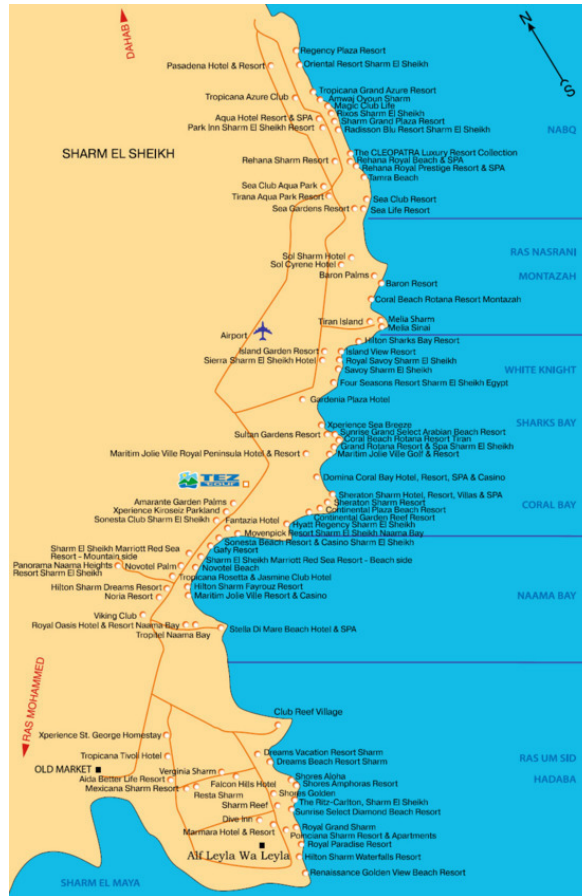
DAHAB

N
S

Regency Plaza Resort
Pasadena Hotel & Resort
Oriental Resort Sharm El Sheikh
Tropicana Grand Azure Resort
Tropicana Azure Club
Amwaj Oyoun Sharm
Magic Club Life
Aqua Hotel Resort & SPA
Rixos Sharm El Sheikh
Sharm Grand Plaza Resort
Park Inn Sharm El Sheikh Resort
Radisson Blu Resort Sharm El Sheikh

NABQ

SHARM EL SHEIKH

The CLEOPATRA Luxury Resort Collection
Rehana Sharm Resort
Rehana Royal Beach & SPA
Rehana Royal Prestige Resort & SPA
Tamra Beach
Sea Club Aqua Park
Tirana Aqua Park Resort
Sea Club Resort
Sea Gardens Resort
Sea Life Resort

RAS NASRANI

Sol Sharm Hotel
Sol Cyrene Hotel

MONTAZAH

Baron Palms
Baron Resort
Coral Beach Rotana Resort Montazah
Tiran Island
Melia Sharm
Melia Sinai
Airport
Hilton Sharks Bay Resort
Island Garden Resort
Island View Resort
Sierra Sharm El Sheikh Hotel
Royal Savoy Sharm El Sheikh
Savoy Sharm El Sheikh

WHITE KNIGHT

Four Seasons Resort Sharm El Sheikh Egypt
Gardenia Plaza Hotel

SHARKS BAY

Xperience Sea Breeze
Sunrise Grand Select Arabian Beach Resort
Sultan Gardens Resort
Coral Beach Rotana Resort Tiran
Grand Rotana Resort & Spa Sharm El Sheikh
Maritim Jolie Ville Royal Peninsula Hotel & Resort
Maritim Jolie Ville Golf & Resort

TEZ TOUR

Domina Coral Bay Hotel, Resort, SPA & Casino

CORAL BAY

Amarante Garden Palms
Sheraton Sharm Hotel, Resort, Villas & SPA
Xperience Kiroseiz Parkland
Sheraton Sharm Resort
Continental Plaza Beach Resort
Sonesta Club Sharm El Sheikh
Continental Garden Reef Resort
Fantazia Hotel
Hyatt Regency Sharm El Sheikh
Movenpick Resort Sharm El Sheikh Naama Bay
Sonesta Beach Resort & Casino Sharm El Sheikh
Sharm El Sheikh Marriott Red Sea Resort - Mountain side
Gafy Resort
Sharm El Sheikh Marriott Red Sea Resort - Beach side
Panorama Naama Heights Resort Sharm El Sheikh
Novotel Palm
Novotel Beach
Tropicana Rosetta & Jasmine Club Hotel
Hilton Sharm Dreams Resort
Hilton Sharm Fayrouz Resort
Noria Resort
Maritim Jolie Ville Resort & Casino

NAAMA BAY

Viking Club
Royal Oasis Hotel & Resort Naama Bay
Tropitel Naama Bay
Stella Di Mare Beach Hotel & SPA

RAS MOHAMMED

Club Reef Village
Xperience St. George Homestay
Dreams Vacation Resort Sharm
Tropicana Tivoli Hotel
Dreams Beach Resort Sharm

RAS UM SID

OLD MARKET
Verginia Sharm
Shores Alona

HADABA

Aida Better Life Resort
Shores Amphoras Resort
Mexicana Sharm Resort
Falcon Hills Hotel
Resta Sharm
Shores Golden
The Ritz-Carlton, Sharm El Sheikh
Sharm Reef
Sunrise Select Diamond Beach Resort
Dive Inn
Royal Grand Sharm
Marmara Hotel & Resort
Poinciana Sharm Resort & Apartments
Royal Paradise Resort
Alf Leyla Wa Leyla
Hilton Sharm Waterfalls Resort
Renaissance Golden View Beach Resort

SHARM EL MAYA